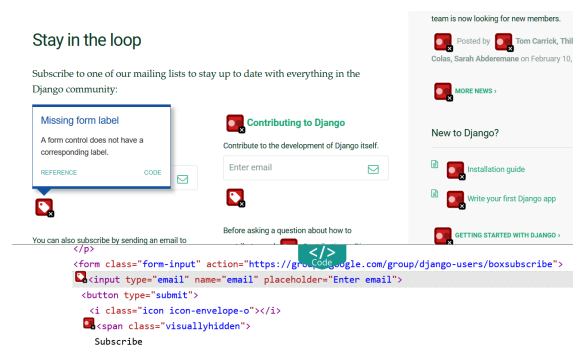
team is now looking for new members.

Posted by Tom Carrick, Thi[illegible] Colas, Sarah Abderemane on February 10, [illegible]

MORE NEWS ›

New to Django?

Installation guide

Write your first Django app

GETTING STARTED WITH DJANGO ›

Stay in the loop

Subscribe to one of our mailing lists to stay up to date with everything in the Django community:

Missing form label

A form control does not have a corresponding label.

REFERENCE

CODE

Contributing to Django

Contribute to the development of Django itself.

Enter email

You can also subscribe by sending an email to

Before asking a question about how to

</> Code

</p>
<form class="form-input" action="https://groups.google.com/group/django-users/boxsubscribe">
<input type="email" name="email" placeholder="Enter email">
<button type="submit">
<i class="icon icon-envelope-o"></i>
<span class="visuallyhidden">
Subscribe